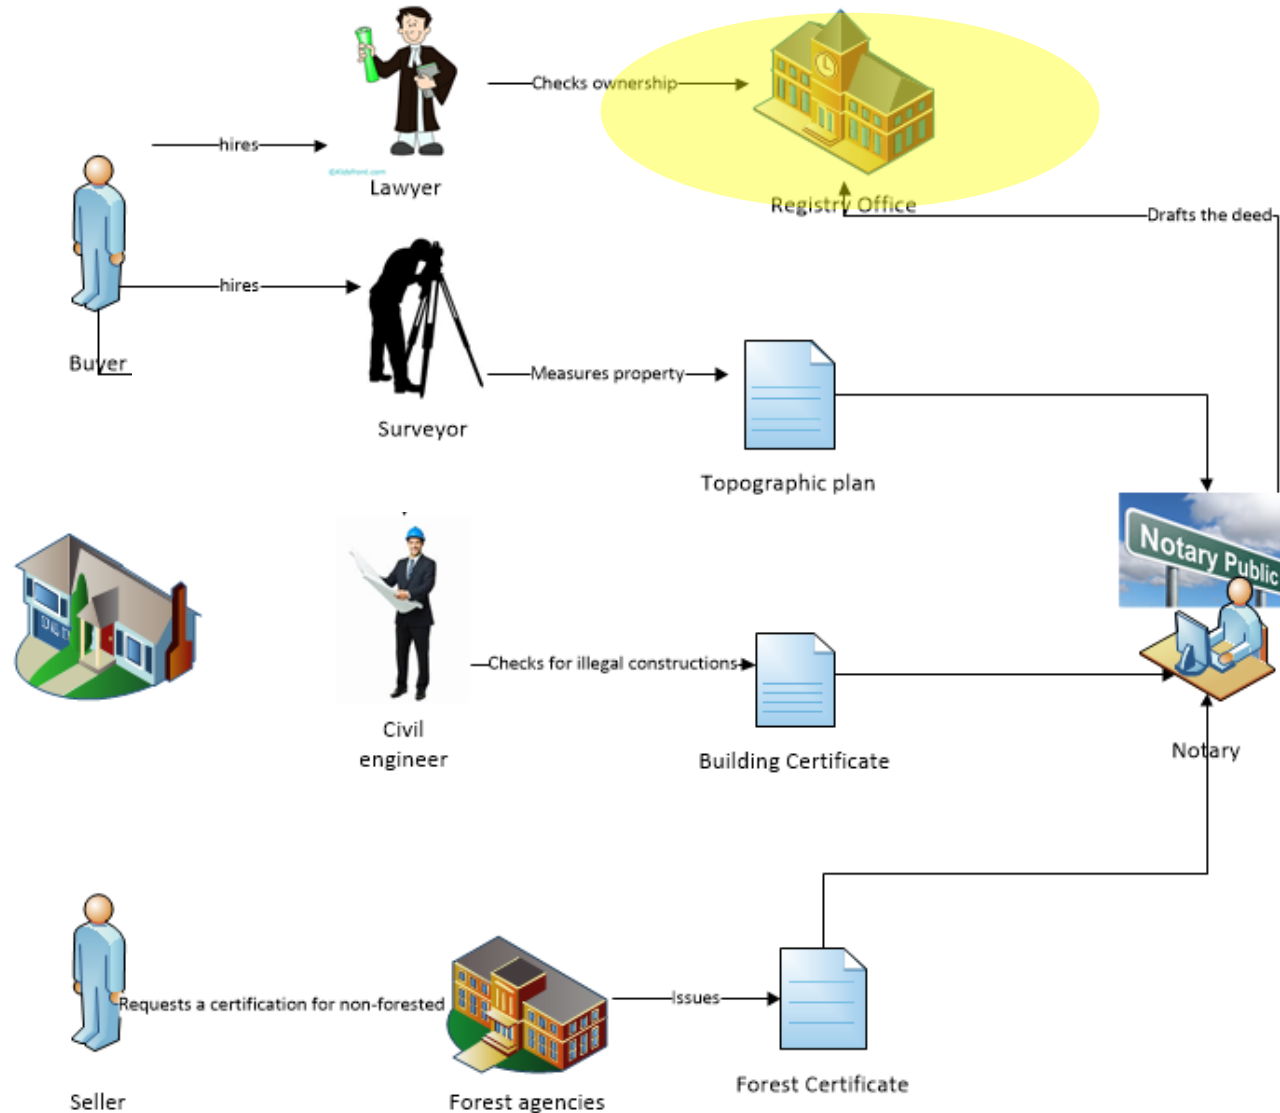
hires

Lawyer

Checks ownership

Registry Office

Drafts the deed

hires

Buyer

Surveyor

Measures property

Topographic plan

Notary Public

Civil engineer

Checks for illegal constructions

Building Certificate

Notary

Seller

Requests a certification for non-forested

Forest agencies

Issues

Forest Certificate